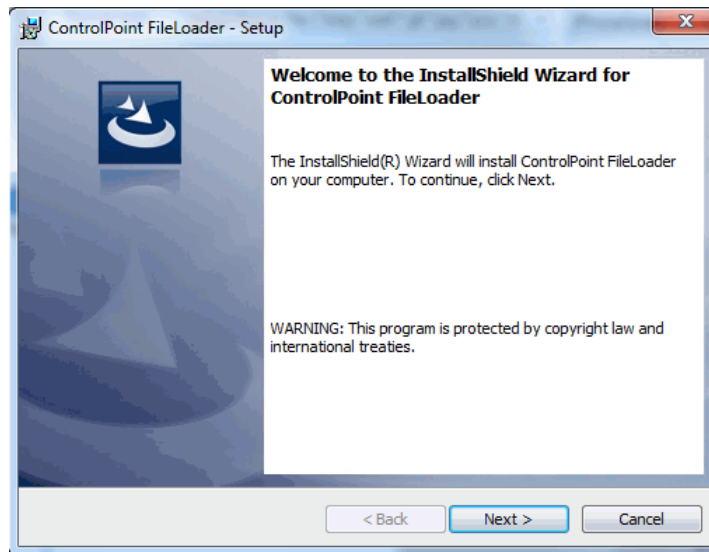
ControlPoint FileLoader - Setup

Welcome to the InstallShield Wizard for ControlPoint FileLoader

The InstallShield(R) Wizard will install ControlPoint FileLoader on your computer. To continue, click Next.

WARNING: This program is protected by copyright law and international treaties.

< Back

Next >

Cancel